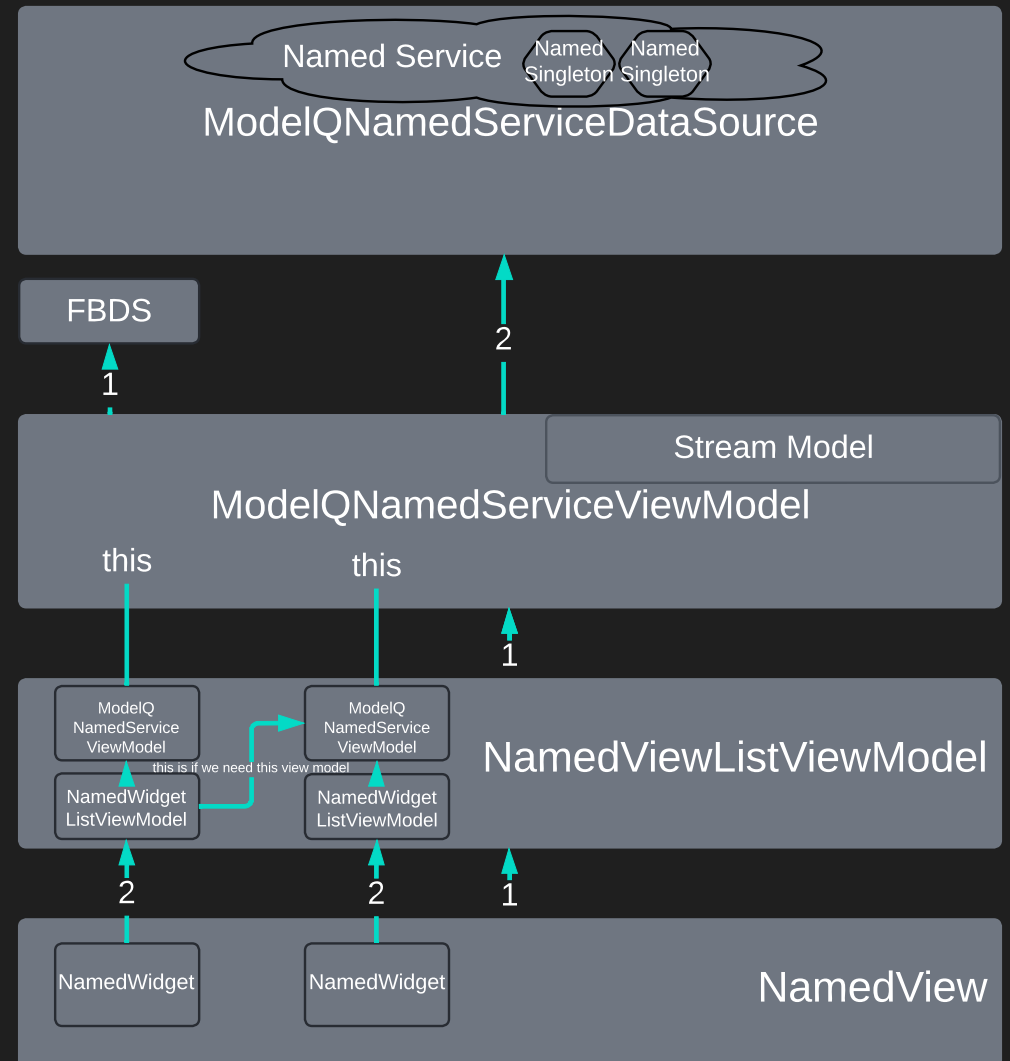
Named Service
Named Singleton
Named Singleton
ModelQNamedServiceDataSource

FBDS

2

1

Stream Model

ModelQNamedServiceViewModel

this

this

1

ModelQ NamedService ViewModel

ModelQ NamedService ViewModel

NamedViewListViewModel

this is if we need this view model

NamedWidget ListViewModel

NamedWidget ListViewModel

2

2

1

NamedWidget

NamedWidget

NamedView